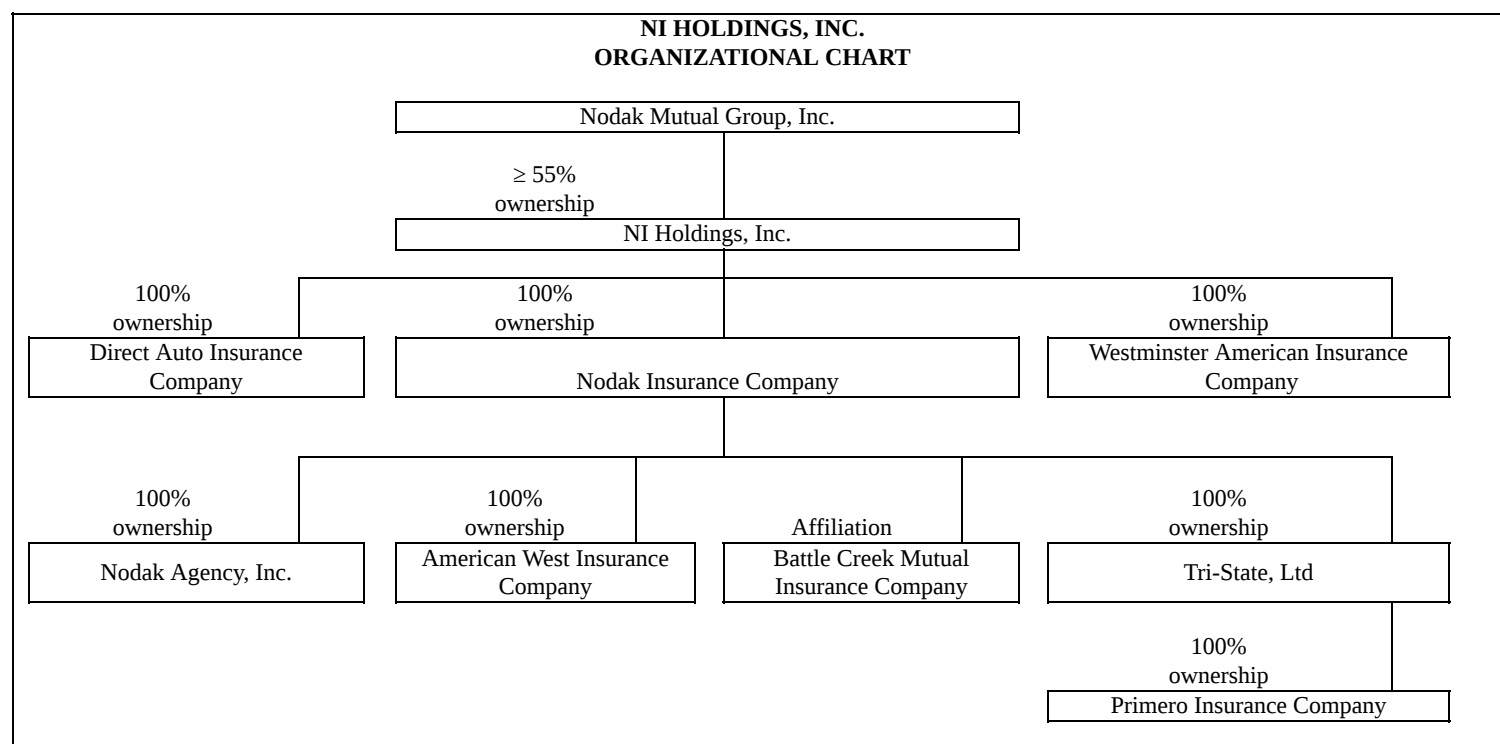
NI HOLDINGS, INC.
ORGANIZATIONAL CHART

Nodak Mutual Group, Inc.

$\geq$ 55% ownership

NI Holdings, Inc.

100% ownership

Direct Auto Insurance Company

100% ownership

Nodak Insurance Company

100% ownership

Westminster American Insurance Company

100% ownership

Nodak Agency, Inc.

100% ownership

American West Insurance Company

Affiliation

Battle Creek Mutual Insurance Company

100% ownership

Tri-State, Ltd

100% ownership

Primero Insurance Company